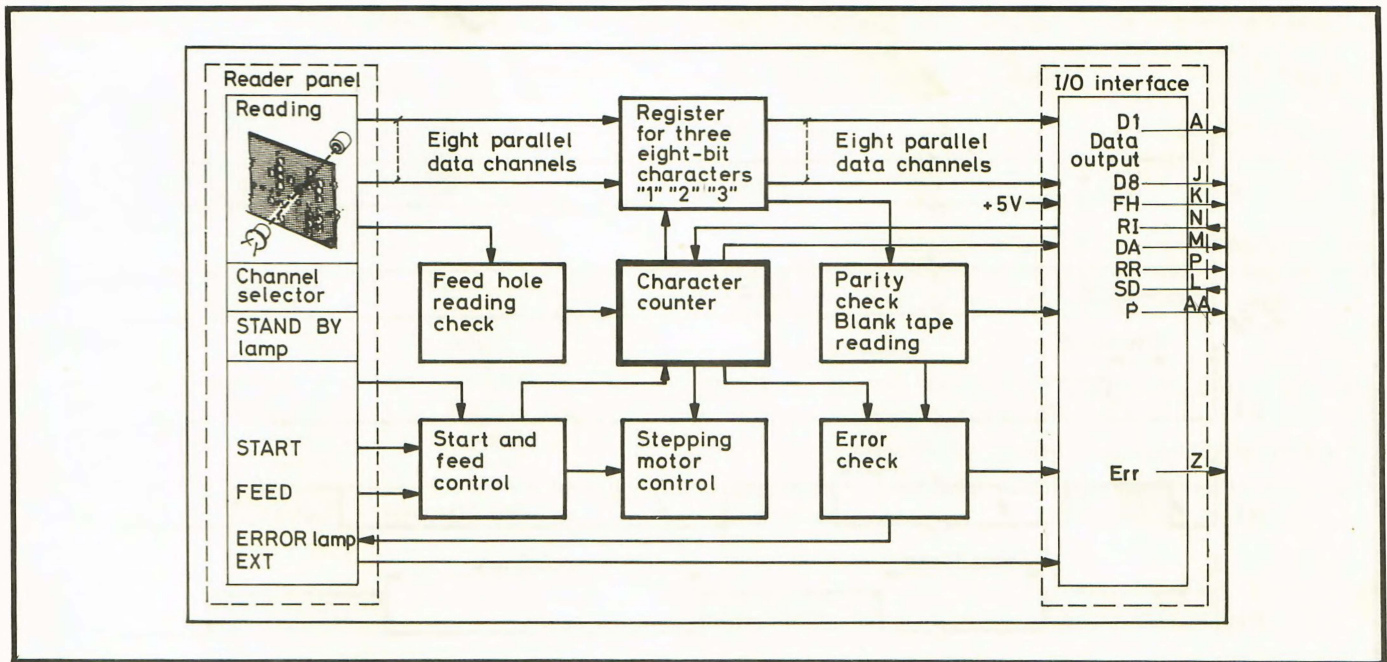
Reader panel

Reading

Channel selector

STAND BY lamp

START

FEED

ERROR lamp

EXT

Eight parallel data channels

Register for three eight-bit characters "1" "2" "3"

Eight parallel data channels

Feed hole reading check

Character counter

Parity check Blank tape reading

Start and feed control

Stepping motor control

Error check

+5V

I/O interface

D1

Data output

D8

FH

RI

DA

RR

SD

P

Err

A

J

K

N

M

P

L

AA

Z